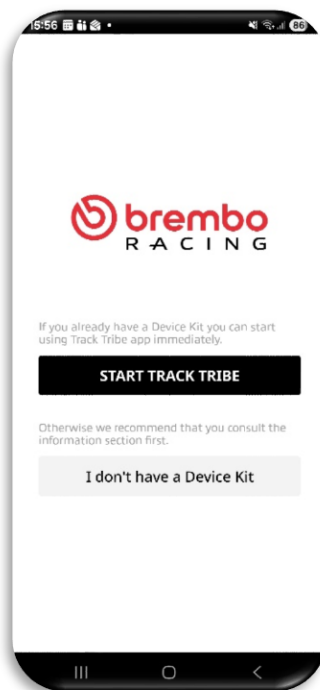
15:56

86

brembo
RACING

If you already have a Device Kit you can start using Track Tribe app immediately.

START TRACK TRIBE

Otherwise we recommend that you consult the information section first.

I don't have a Device Kit